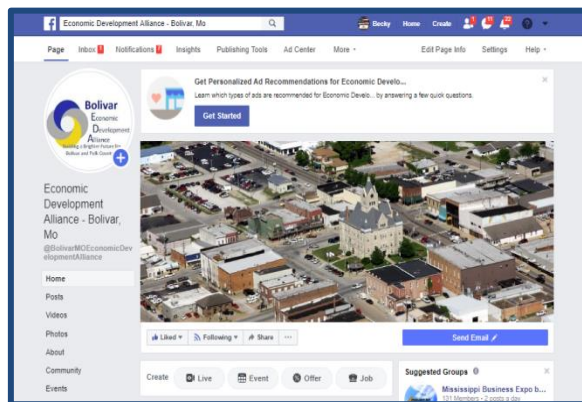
Economic Development Alliance - Bolivar, Mo

Becky Home Create

Page Inbox Notifications Insights Publishing Tools Ad Center More Edit Page Info Settings Help

Bolivar Economic Development Alliance Building a Brighter Future for Bolivar and Polk County

Economic Development Alliance - Bolivar, Mo

@BolivarMOEconomicDevelopmentAlliance

Home

Posts

Videos

Photos

About

Community

Events

Get Personalized Ad Recommendations for Economic Develo...

Learn which types of ads are recommended for Economic Develo... by answering a few quick questions.

Get Started

Liked Following Share ...

Send Email

Create Live Event Offer Job

Suggested Groups

Mississippi Business Expo b...

131 Members • 2 posts a day